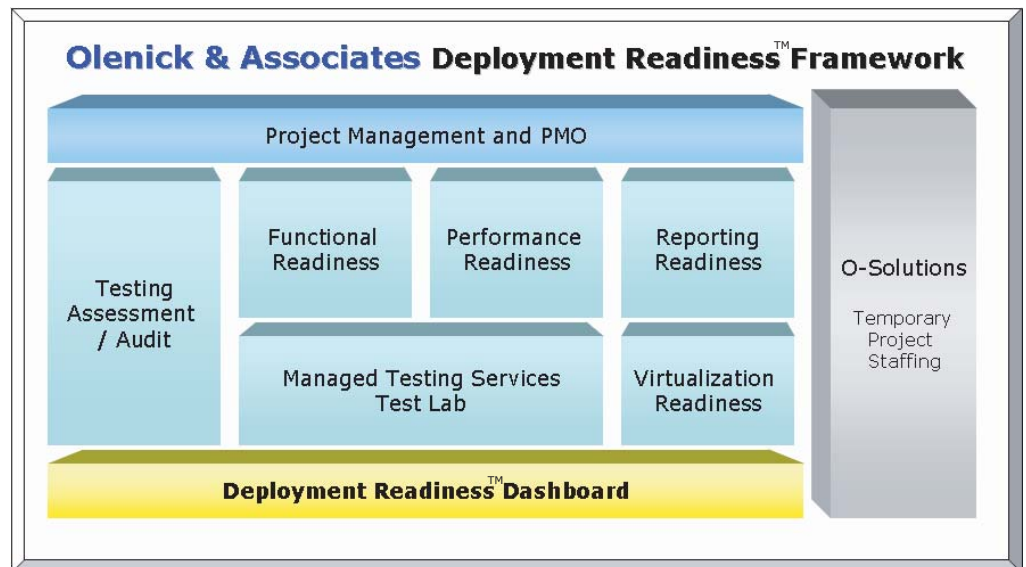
Olenick & Associates Deployment Readiness™ Framework

Project Management and PMO

Testing Assessment / Audit

Functional Readiness

Performance Readiness

Reporting Readiness

Managed Testing Services Test Lab

Virtualization Readiness

O-Solutions

Temporary Project Staffing

Deployment Readiness™ Dashboard